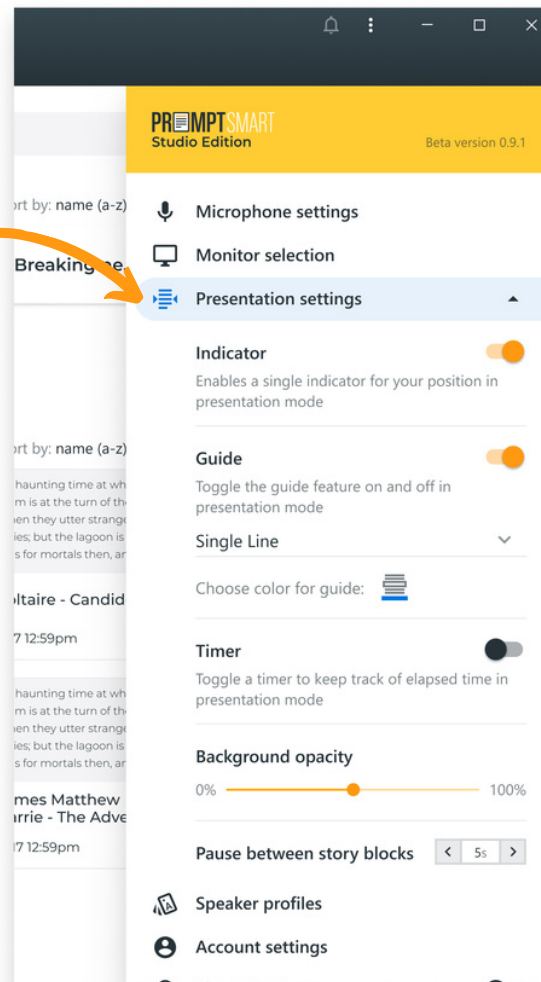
rt by: name (a-z)

Breaking ne

rt by: name (a-z)

haunting time at wh
m is at the turn of th
hen they utter strange
ies; but the lagoon is
s for mortals then, an

ltaire - Candid

7 12:59pm

haunting time at wh
m is at the turn of th
hen they utter strange
ies; but the lagoon is
s for mortals then, an

mes Matthew
rrie - The Adve

7 12:59pm

PROMPTSMART
Studio Edition
Beta version 0.9.1

Microphone settings

Monitor selection

Presentation settings

Indicator
Enables a single indicator for your position in presentation mode

Guide
Toggle the guide feature on and off in presentation mode

Single Line

Choose color for guide:

Timer
Toggle a timer to keep track of elapsed time in presentation mode

Background opacity
0%
100%

Pause between story blocks
5s

Speaker profiles

Account settings